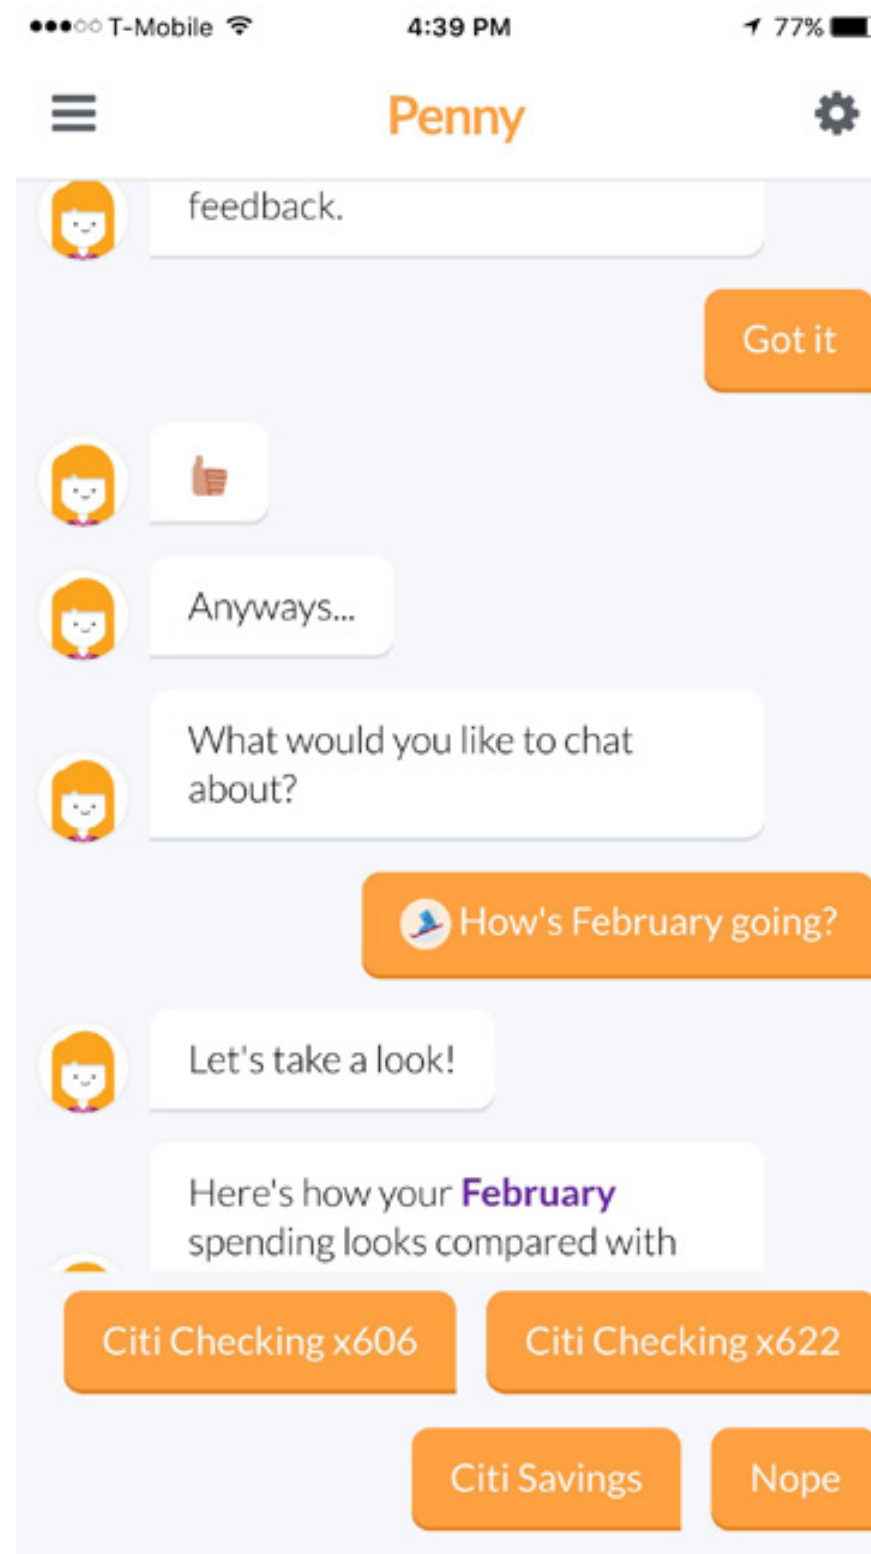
●●●○○ T-Mobile 4:39 PM 77%

Penny

feedback.

Got it

Anyways...

What would you like to chat about?

How's February going?

Let's take a look!

Here's how your February spending looks compared with

Citi Checking x606

Citi Checking x622

Citi Savings

Nope